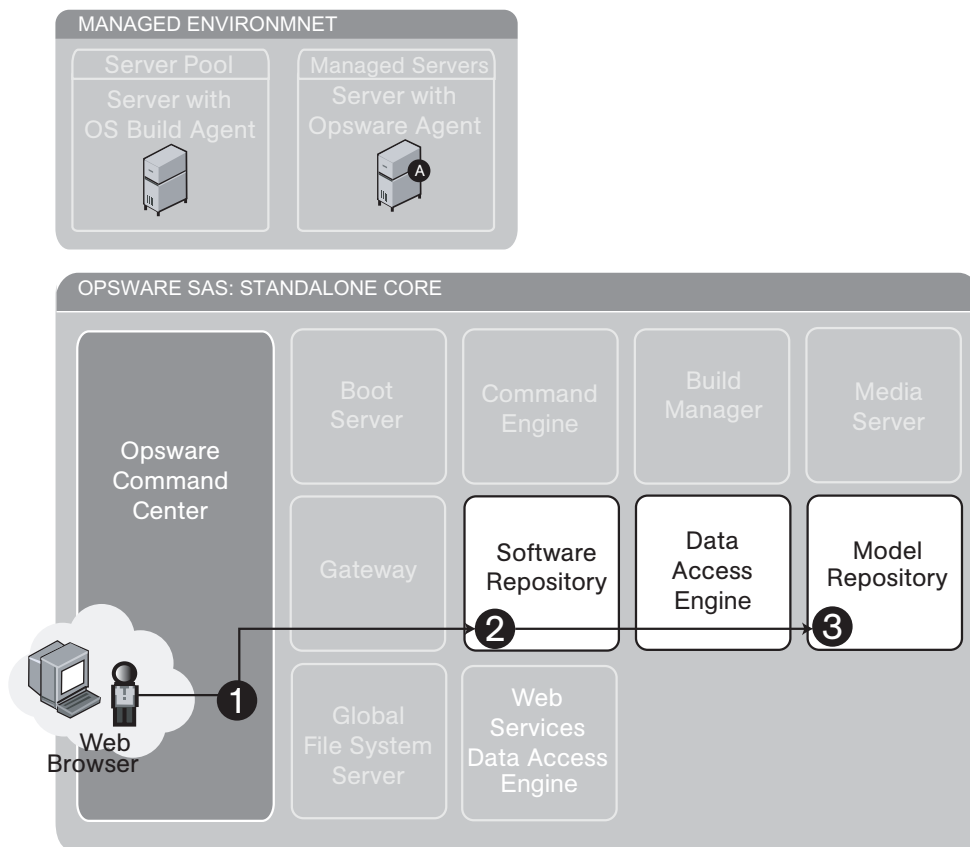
MANAGED ENVIRONMNET

Server Pool
Server with OS Build Agent

Managed Servers
Server with Opsware Agent

A

OPSWARE SAS: STANDALONE CORE

Opsware Command Center

Boot Server

Command Engine

Build Manager

Media Server

Gateway

Software Repository

Data Access Engine

Model Repository

2

3

1

Web Browser

Global File System Server

Web Services Data Access Engine